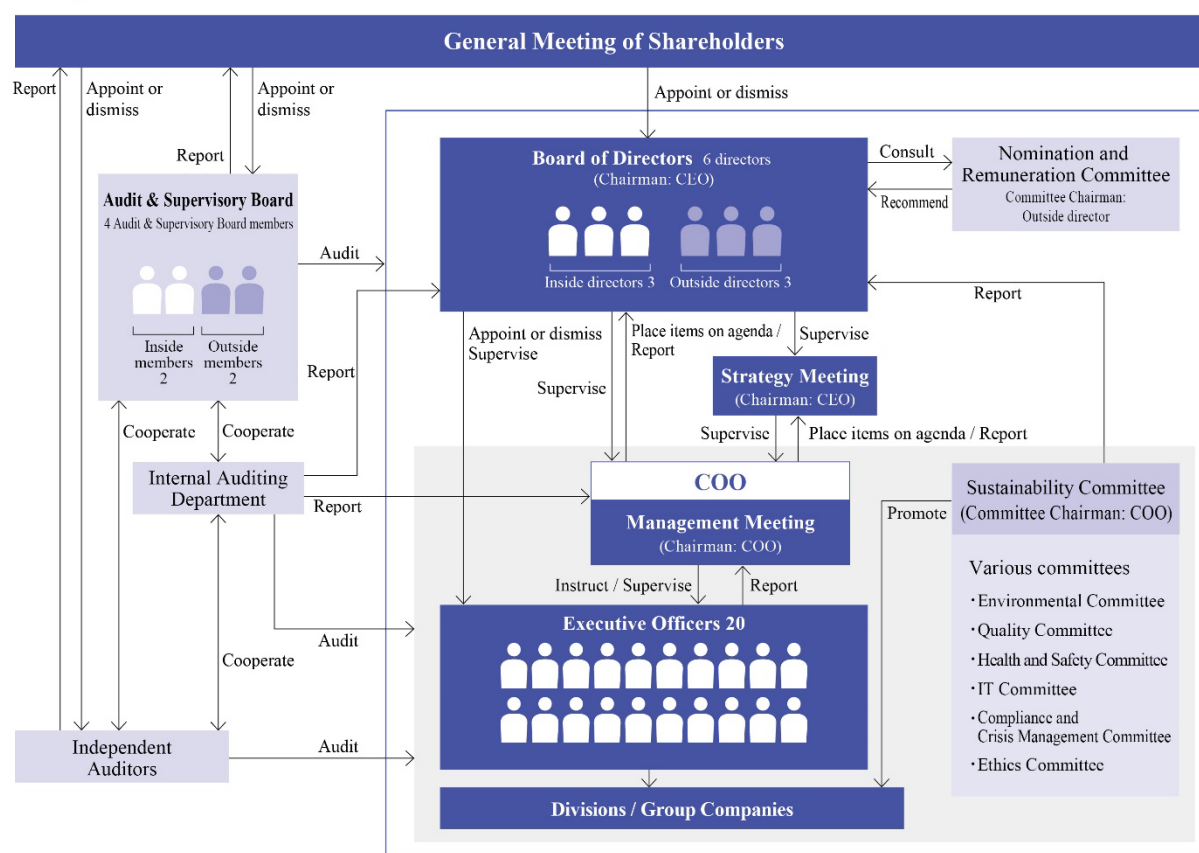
General Meeting of Shareholders

Report

Appoint or dismiss

Appoint or dismiss

Report

Appoint or dismiss

Audit & Supervisory Board
4 Audit & Supervisory Board members

Inside members 2

Outside members 2

Audit

Report

Cooperate

Cooperate

Internal Auditing Department

Report

Audit

Cooperate

Independent Auditors

Audit

Board of Directors 6 directors
(Chairman: CEO)

Inside directors 3

Outside directors 3

Consult

Recommend

Nomination and Remuneration Committee
Committee Chairman: Outside director

Report

Appoint or dismiss
Supervise

Place items on agenda / Report

Supervise

Supervise

Strategy Meeting
(Chairman: CEO)

Supervise

Place items on agenda / Report

COO

Management Meeting
(Chairman: COO)

Instruct / Supervise

Report

Executive Officers 20

Divisions / Group Companies

Promote

Sustainability Committee
(Committee Chairman: COO)

Various committees
・Environmental Committee
・Quality Committee
・Health and Safety Committee
・IT Committee
・Compliance and Crisis Management Committee
・Ethics Committee